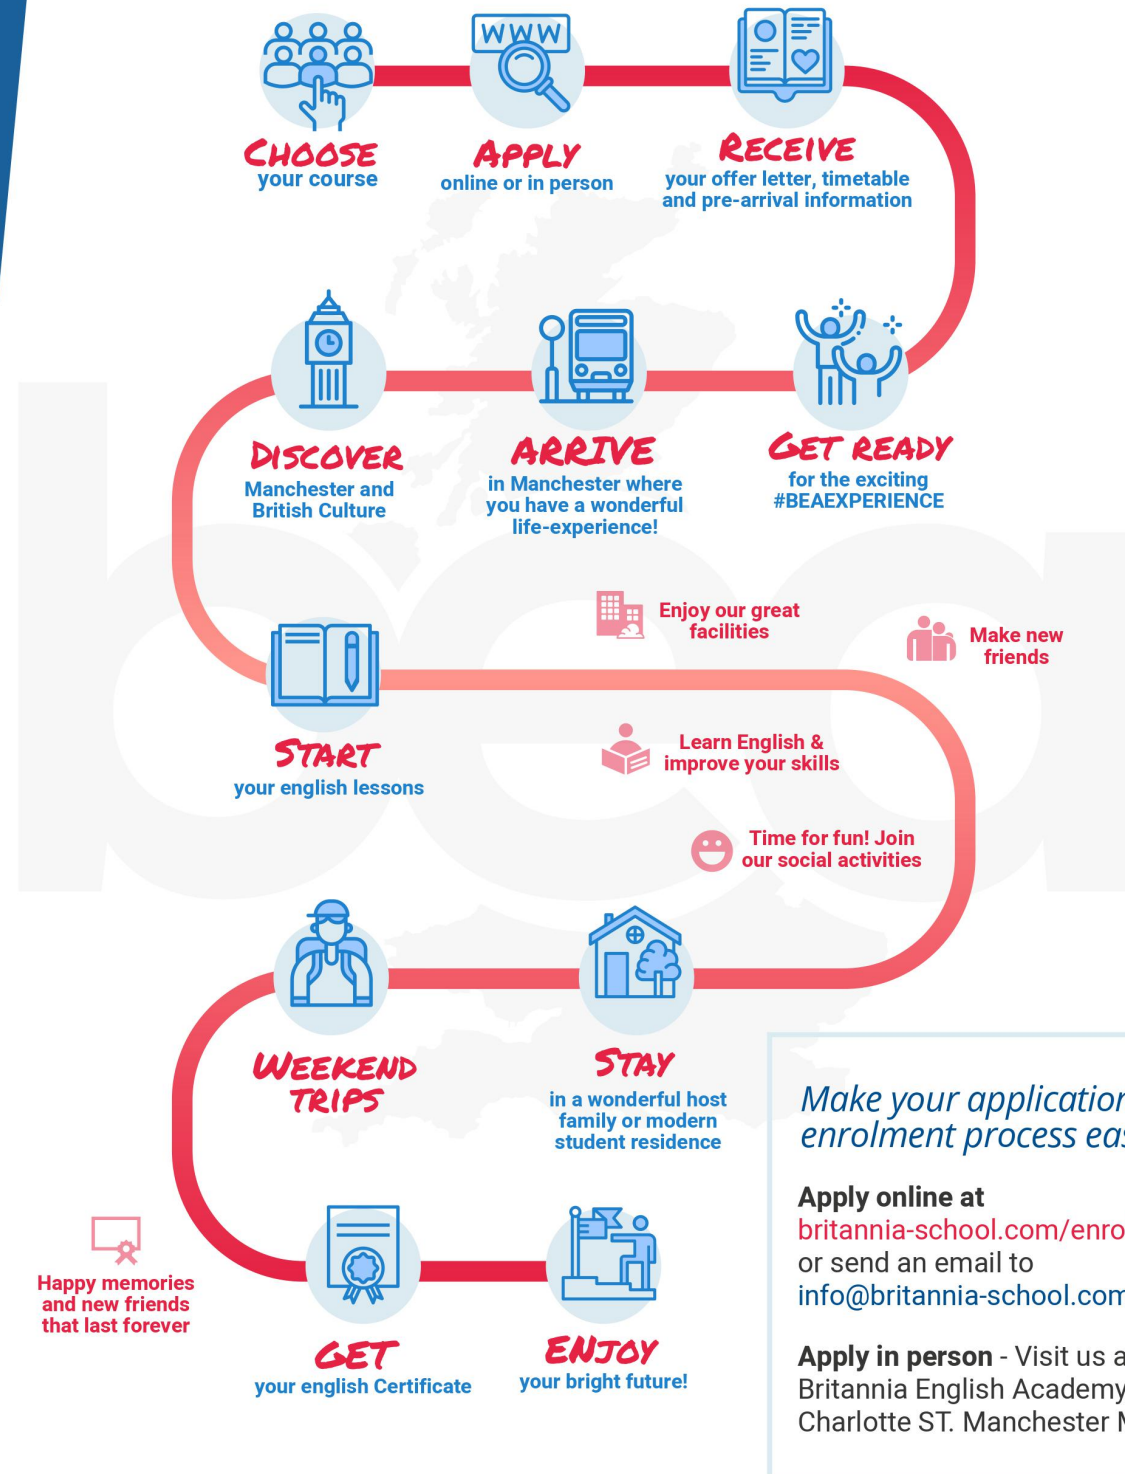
WWW

CHOOSE
your course

APPLY
online or in person

RECEIVE
your offer letter, timetable and pre-arrival information

DISCOVER
Manchester and British Culture

ARRIVE
in Manchester where you have a wonderful life-experience!

GET READY
for the exciting #BEAEXPERIENCE

Enjoy our great facilities

Make new friends

START
your english lessons

Learn English & improve your skills

Time for fun! Join our social activities

WEEKEND TRIPS

STAY
in a wonderful host family or modern student residence

Happy memories and new friends that last forever

GET
your english Certificate

ENJOY
your bright future!

Make your applicatio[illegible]
enrolment process ea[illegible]

Apply online at
britannia-school.com/enro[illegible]
or send an email to
info@britannia-school.co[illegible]

Apply in person - Visit us a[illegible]
Britannia English Academy
Charlotte ST. Manchester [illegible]